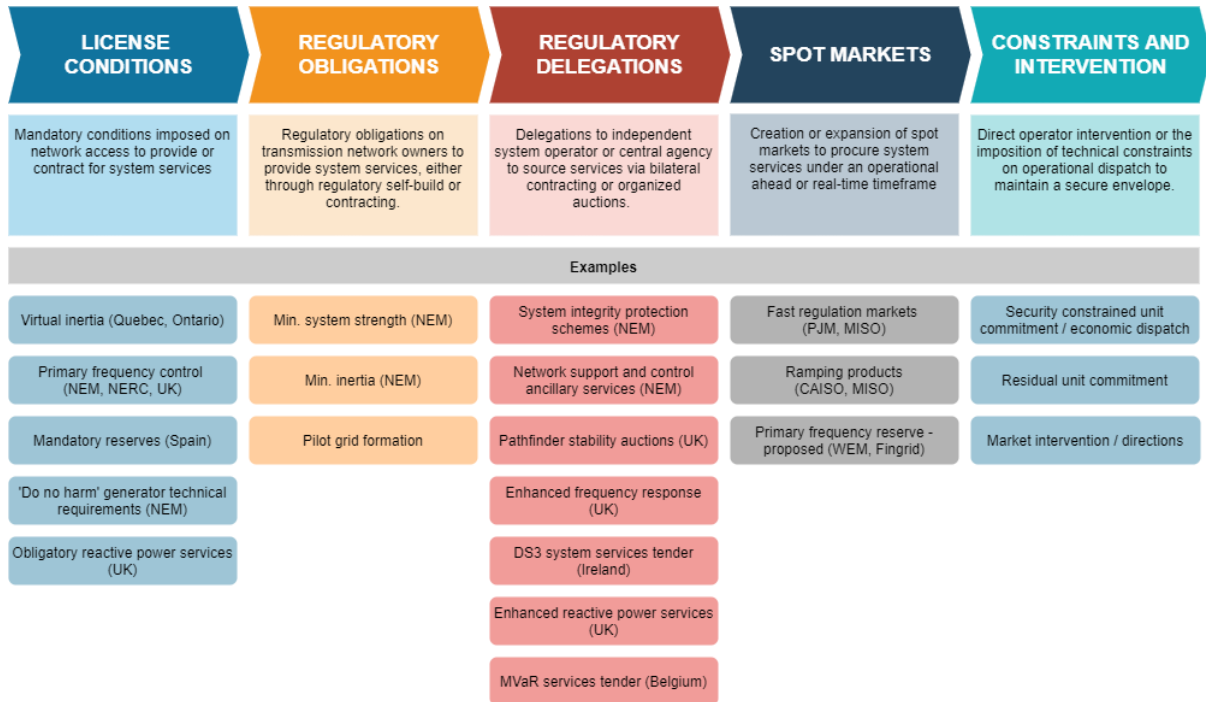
LICENSE CONDITIONS

Mandatory conditions imposed on network access to provide or contract for system services

REGULATORY OBLIGATIONS

Regulatory obligations on transmission network owners to provide system services, either through regulatory self-build or contracting.

REGULATORY DELEGATIONS

Delegations to independent system operator or central agency to source services via bilateral contracting or organized auctions.

SPOT MARKETS

Creation or expansion of spot markets to procure system services under an operational ahead or real-time timeframe

CONSTRAINTS AND INTERVENTION

Direct operator intervention or the imposition of technical constraints on operational dispatch to maintain a secure envelope.

Examples

Virtual inertia (Quebec, Ontario)

Primary frequency control (NEM, NERC, UK)

Mandatory reserves (Spain)

'Do no harm' generator technical requirements (NEM)

Obligatory reactive power services (UK)

Min. system strength (NEM)

Min. inertia (NEM)

Pilot grid formation

System integrity protection schemes (NEM)

Network support and control ancillary services (NEM)

Pathfinder stability auctions (UK)

Enhanced frequency response (UK)

DS3 system services tender (Ireland)

Enhanced reactive power services (UK)

MVaR services tender (Belgium)

Fast regulation markets (PJM, MISO)

Ramping products (CAISO, MISO)

Primary frequency reserve - proposed (WEM, Fingrid)

Security constrained unit commitment / economic dispatch

Residual unit commitment

Market intervention / directions